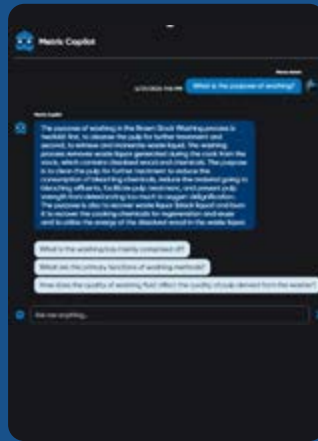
Metris Copilot

What is the purpose of washing?

Metris Copilot

The purpose of washing in the Brown Stock Washing process is twofold: first, to cleanse the pulp for further treatment and second, to retrieve and recirculate waste liquid. The washing process removes waste liquor generated during the cook from the stock, which contains dissolved wood and chemicals. The purpose is to clean the pulp for further treatment to reduce the consumption of bleaching chemicals, reduce the material going to bleaching effluents, facilitate pulp treatment, and prevent pulp strength from deteriorating too much to oxygen delignification. The purpose is also to recover waste liquor (black liquor) and burn it to recover the cooking chemicals for regeneration and reuse and to utilize the energy of the dissolved wood in the waste liquor.

What is the washing loss mainly comprised of?

What are the primary functions of washing methods?

How does the quality of washing fluid affect the quality of pulp derived from the washer?

Ask me anything...